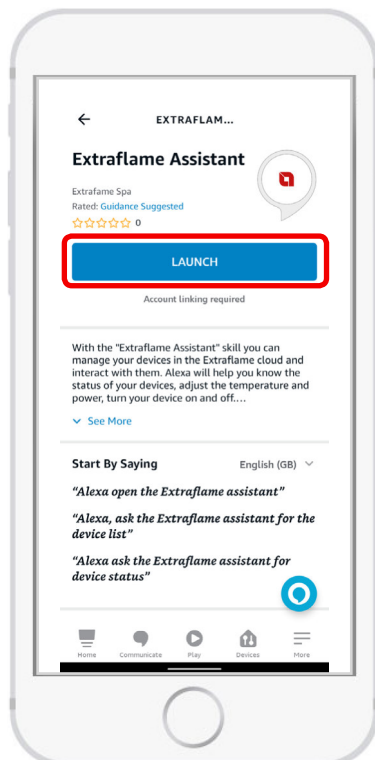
EXTRAFLAM...

Extraflame Assistant

Extrafame Spa
Rated: Guidance Suggested
☆☆☆☆☆ 0

LAUNCH

Account linking required

With the "Extraflame Assistant" skill you can manage your devices in the Extraflame cloud and interact with them. Alexa will help you know the status of your devices, adjust the temperature and power, turn your device on and off....

See More

Start By Saying
English (GB)

"Alexa open the Extraflame assistant"

"Alexa, ask the Extraflame assistant for the device list"

"Alexa ask the Extraflame assistant for device status"

Home Communicate Play Devices More